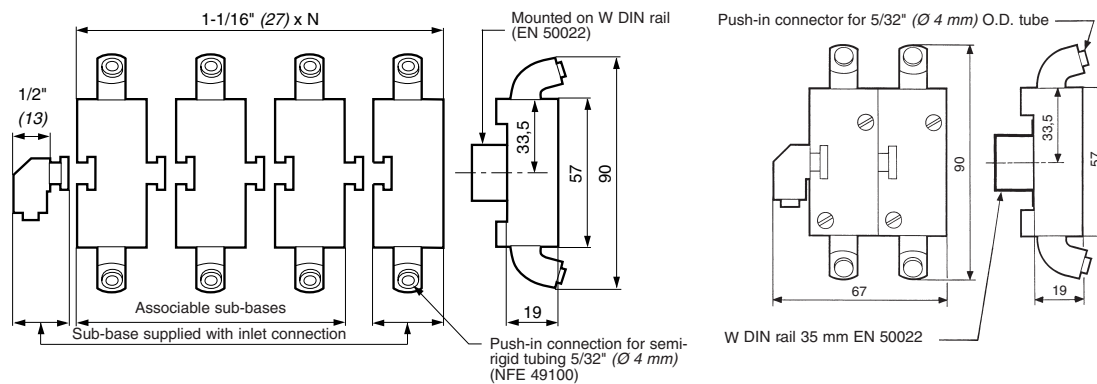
1-1/16" *(27)* x N

Mounted on W DIN rail (EN 50022)

1/2" *(13)*

33,5

57

90

19

Associable sub-bases

Sub-base supplied with inlet connection

Push-in connection for semi-rigid tubing 5/32" *(Ø 4 mm)* (NFE 49100)

Push-in connector for 5/32" *(Ø 4 mm)* O.D. tube

90

33,5

57

67

19

W DIN rail 35 mm EN 50022